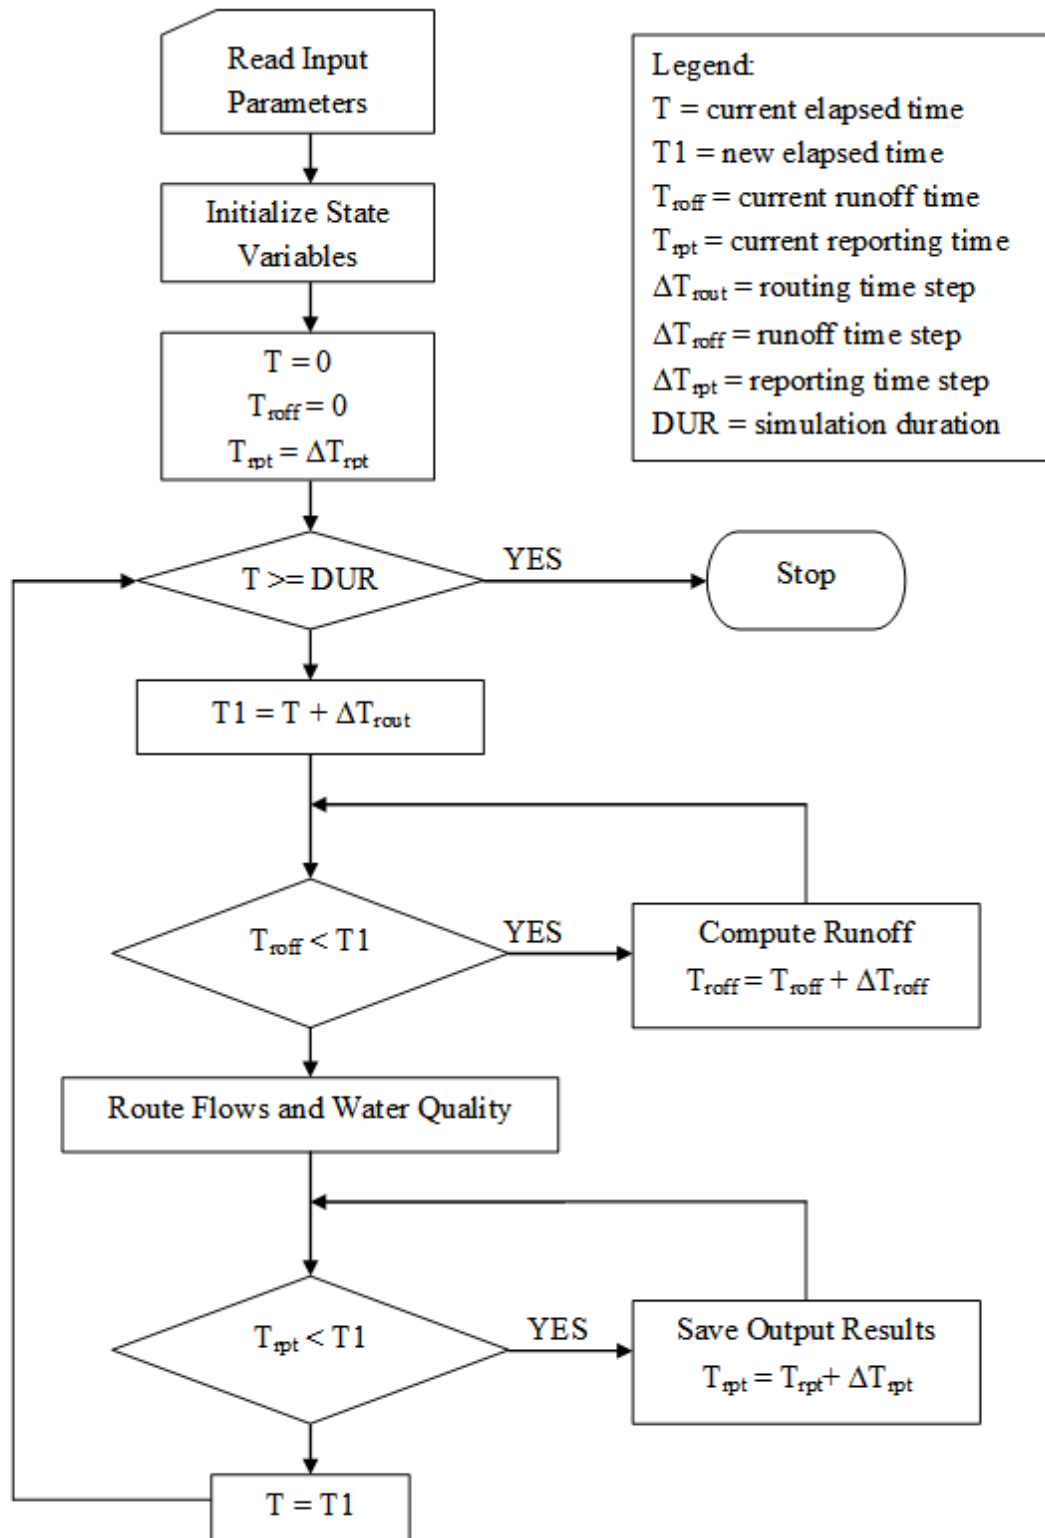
Read Input Parameters

Initialize State Variables

$T = 0$
$T_{roff} = 0$
$T_{rpt} = \Delta T_{rpt}$

$T >= DUR$

YES

Stop

$T1 = T + \Delta T_{rout}$

$T_{roff} < T1$

YES

Compute Runoff
$T_{roff} = T_{roff} + \Delta T_{roff}$

Route Flows and Water Quality

$T_{rpt} < T1$

YES

Save Output Results
$T_{rpt} = T_{rpt} + \Delta T_{rpt}$

$T = T1$

Legend:
T = current elapsed time
T1 = new elapsed time
$T_{roff}$ = current runoff time
$T_{rpt}$ = current reporting time
$\Delta T_{rout}$ = routing time step
$\Delta T_{roff}$ = runoff time step
$\Delta T_{rpt}$ = reporting time step
DUR = simulation duration